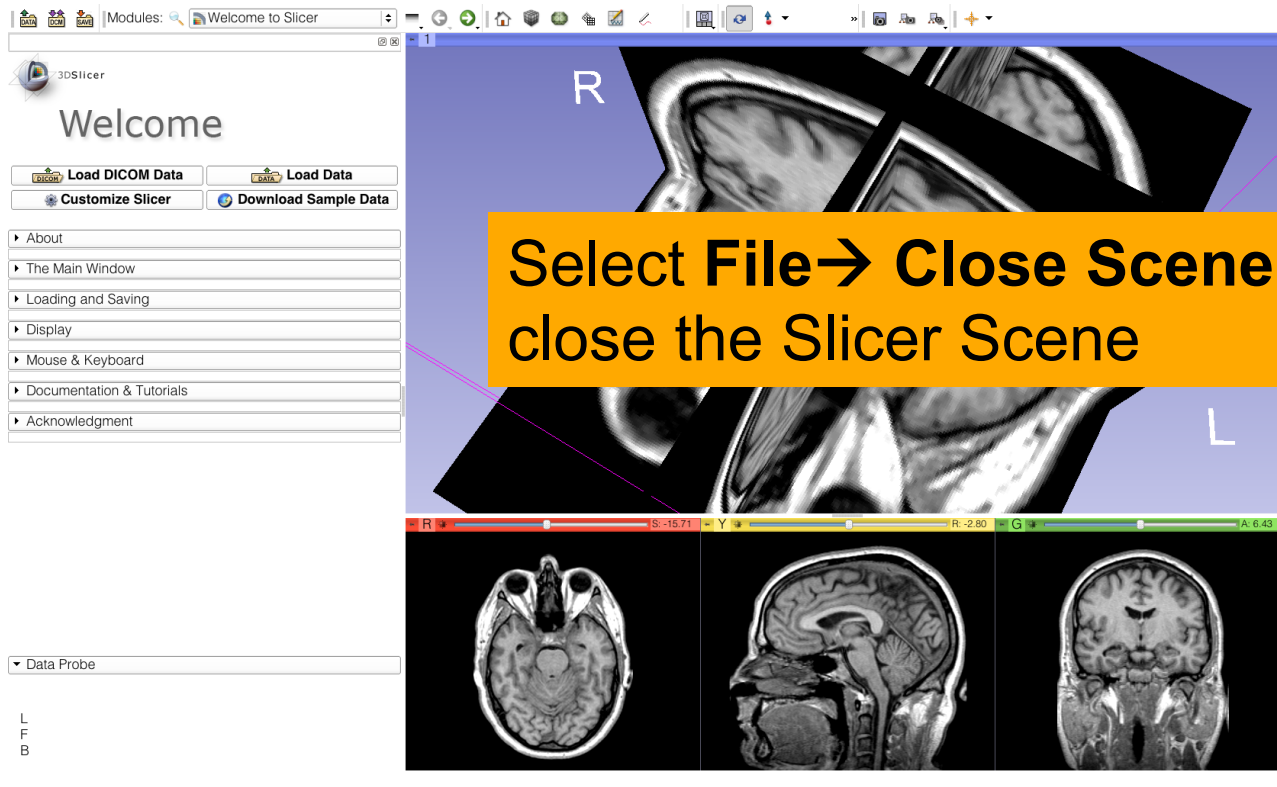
DATA DCM SAVE Modules: Welcome to Slicer

1

3DSlicer

Welcome

Load DICOM Data
Load Data
Customize Slicer
Download Sample Data

About
The Main Window
Loading and Saving
Display
Mouse & Keyboard
Documentation & Tutorials
Acknowledgment

R

Select **File→ Close Scene**
close the Slicer Scene

L

R S: -15.71
Y R: -2.80
G A: 6.43

Data Probe

L
F
B